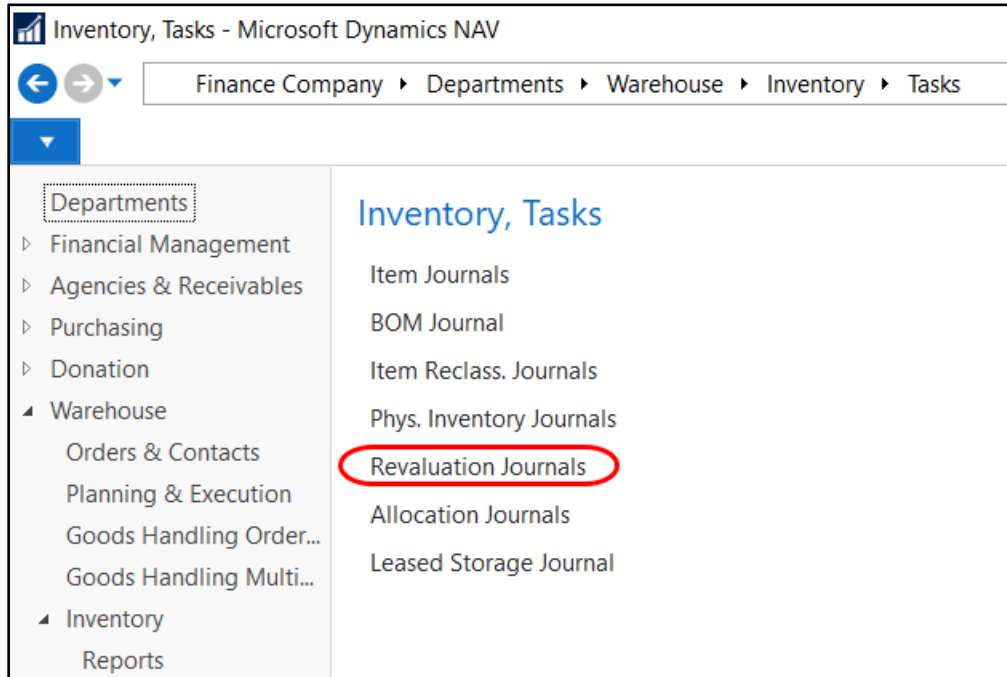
Inventory, Tasks - Microsoft Dynamics NAV

Finance Company ▸ Departments ▸ Warehouse ▸ Inventory ▸ Tasks

Departments
Financial Management
Agencies & Receivables
Purchasing
Donation
Warehouse
Orders & Contacts
Planning & Execution
Goods Handling Order...
Goods Handling Multi...
Inventory
Reports

Inventory, Tasks
Item Journals
BOM Journal
Item Reclass. Journals
Phys. Inventory Journals
Revaluation Journals
Allocation Journals
Leased Storage Journal